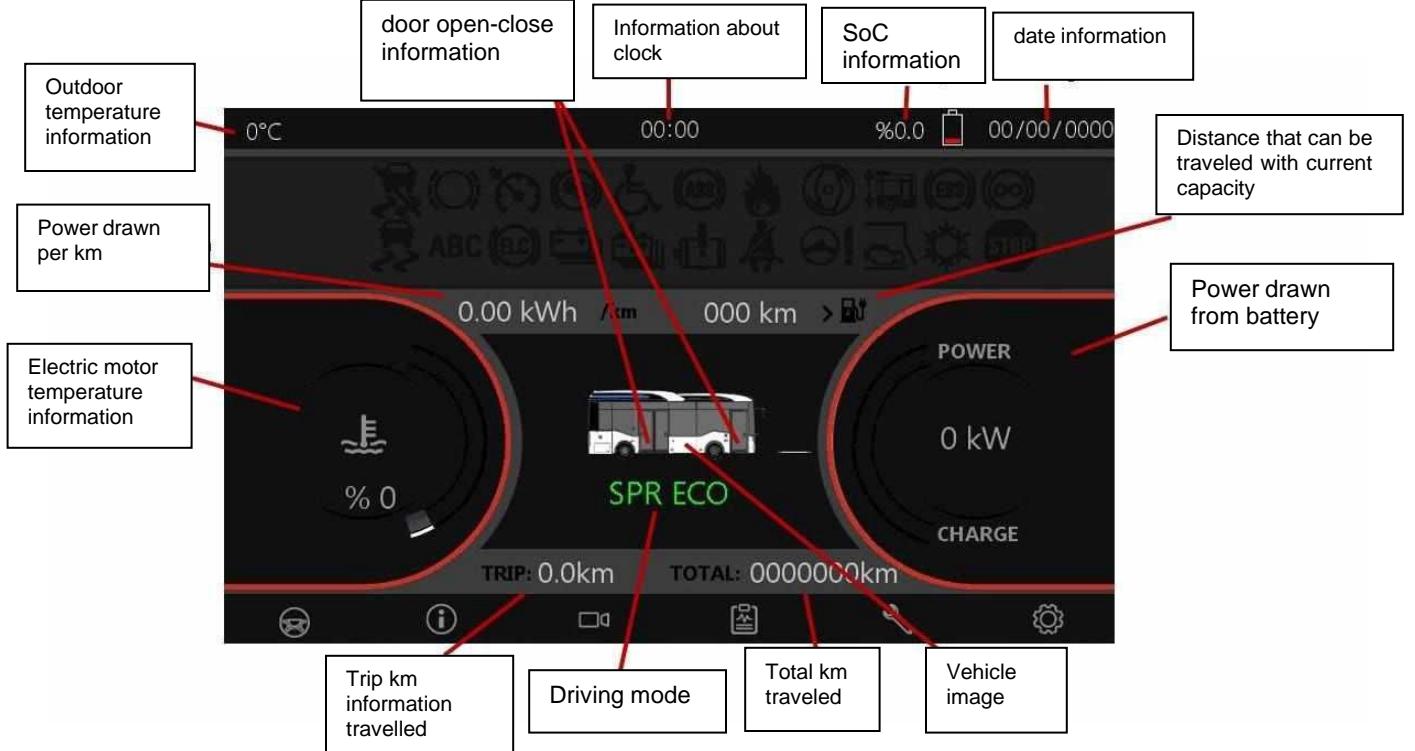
door open-close information

Information about clock

SoC information

date information

Outdoor temperature information

0°C

00:00

%0.0

00/00/0000

Distance that can be traveled with current capacity

Power drawn per km

0.00 kWh /km

000 km >

Power drawn from battery

Electric motor temperature information

POWER

0 kW

CHARGE

% 0

SPR ECO

TRIP: 0.0km

TOTAL: 0000000km

Trip km information travelled

Driving mode

Total km traveled

Vehicle image